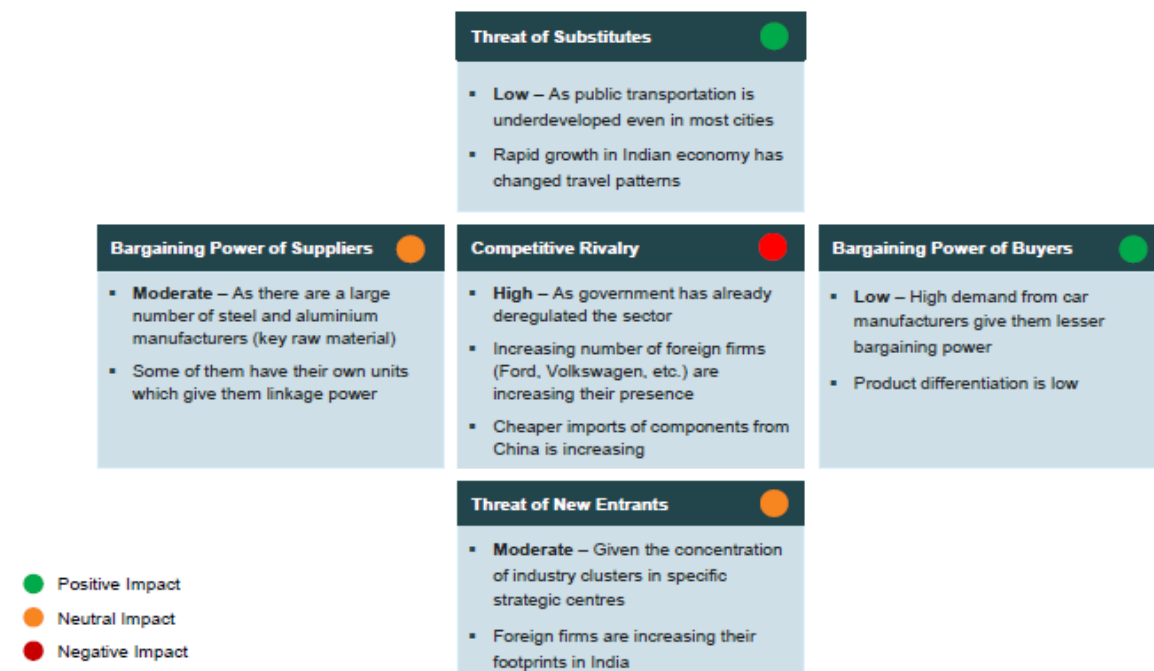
Threat of Substitutes

- **Low –** As public transportation is underdeveloped even in most cities
- Rapid growth in Indian economy has changed travel patterns

Bargaining Power of Suppliers

- **Moderate –** As there are a large number of steel and aluminium manufacturers (key raw material)
- Some of them have their own units which give them linkage power

Competitive Rivalry

- **High –** As government has already deregulated the sector
- Increasing number of foreign firms (Ford, Volkswagen, etc.) are increasing their presence
- Cheaper imports of components from China is increasing

Bargaining Power of Buyers

- **Low –** High demand from car manufacturers give them lesser bargaining power
- Product differentiation is low

Threat of New Entrants

- **Moderate –** Given the concentration of industry clusters in specific strategic centres
- Foreign firms are increasing their footprints in India

Positive Impact

Neutral Impact

Negative Impact